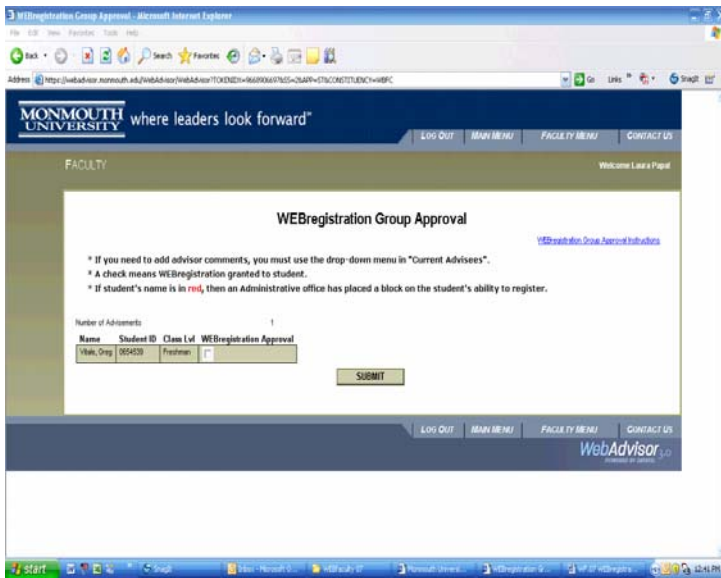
WEBregistration Group Approval - Microsoft Internet Explorer

File Edit View Favorites Tools Help

Back Search Favorites

Address https://webadvisor.monmouth.edu/WebAdvisor/WebAdvisor?TOKENIDX=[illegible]&APP=ST&CONSTITUENCY=WBFC

Go Links Snagit

MONMOUTH UNIVERSITY where leaders look forward™

LOG OUT MAIN MENU FACULTY MENU CONTACT US

FACULTY

Welcome Laura Papal

WEBregistration Group Approval

WEBregistration Group Approval Instructions

* If you need to add advisor comments, you must use the drop-down menu in "Current Advisees".

* A check means WEBregistration granted to student.

* If student's name is in red, then an Administrative office has placed a block on the student's ability to register.

Number of Advisements 1

| Name | Student ID | Class Lvl | WEBregistration Approval |
|---|---|---|---|
| Vitale, Greg | 0654539 | Freshmen | |

SUBMIT

LOG OUT MAIN MENU FACULTY MENU CONTACT US

WebAdvisor 3.0

start Snagit Inbox - Microsoft O... WEBfaculty 07 Monmouth Univers... WEBregistration G... WF 07 WEBregistra... 12:41 PM